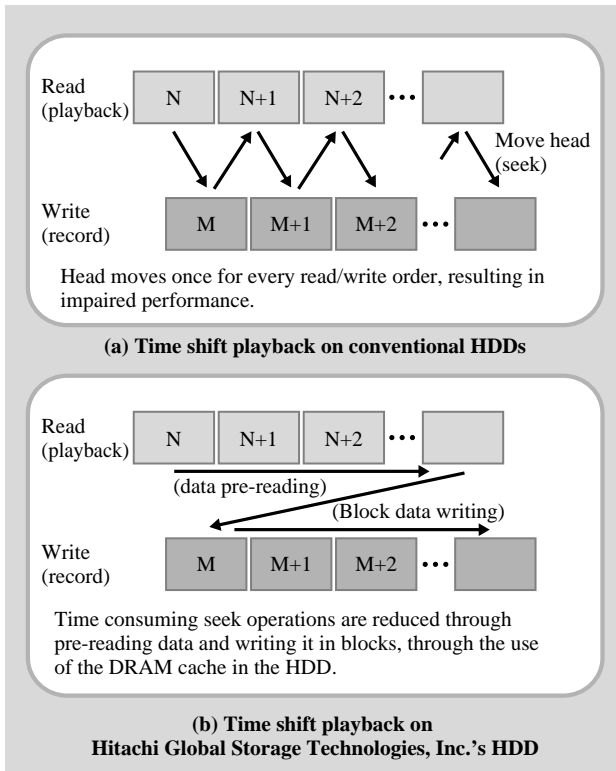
Read (playback)

N

N+1

N+2

•••

Move head (seek)

Write (record)

M

M+1

M+2

•••

Head moves once for every read/write order, resulting in impaired performance.

(a) Time shift playback on conventional HDDs

Read (playback)

N

N+1

N+2

•••

(data pre-reading)

(Block data writing)

Write (record)

M

M+1

M+2

•••

Time consuming seek operations are reduced through pre-reading data and writing it in blocks, through the use of the DRAM cache in the HDD.

(b) Time shift playback on Hitachi Global Storage Technologies, Inc.'s HDD